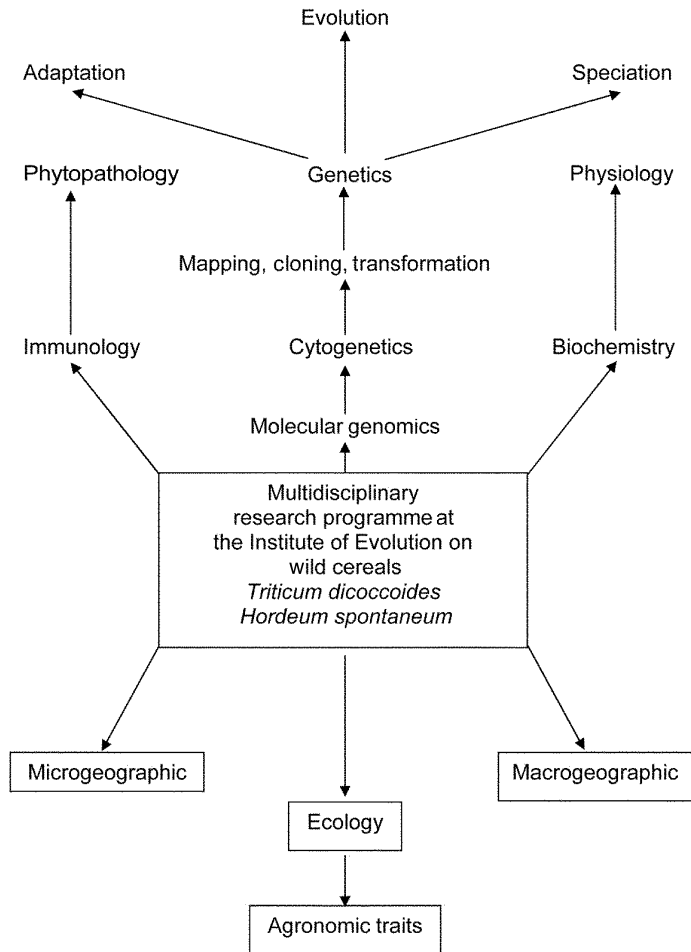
Evolution

Adaptation

Speciation

Phytopathology

Genetics

Physiology

Mapping, cloning, transformation

Immunology

Cytogenetics

Biochemistry

Molecular genomics

Multidisciplinary research programme at the Institute of Evolution on wild cereals
*Triticum dicoccoides*
*Hordeum spontaneum*

Microgeographic

Macrogeographic

Ecology

Agronomic traits